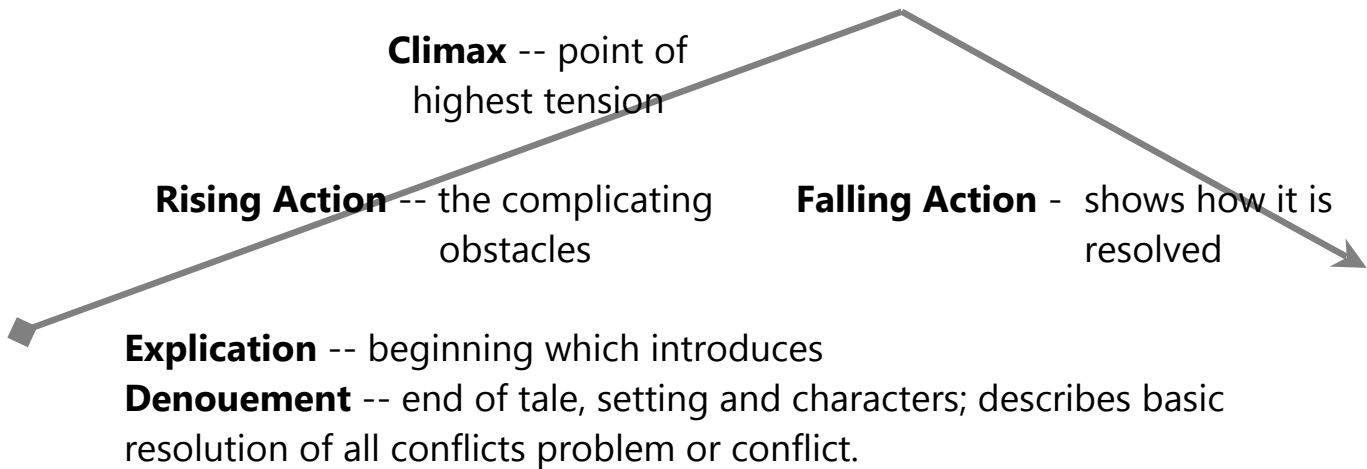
**Climax** -- point of highest tension

**Rising Action** -- the complicating obstacles

**Falling Action** - shows how it is resolved

**Explication** -- beginning which introduces
**Denouement** -- end of tale, setting and characters; describes basic resolution of all conflicts problem or conflict.